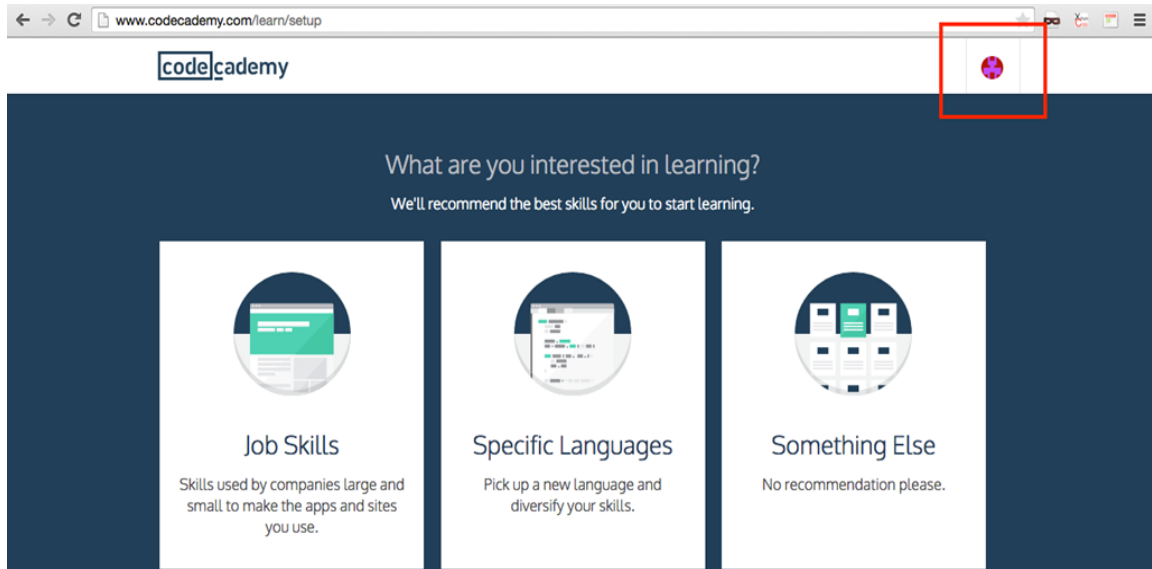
www.codecademy.com/learn/setup

codecademy

What are you interested in learning?

We'll recommend the best skills for you to start learning.

Job Skills

Skills used by companies large and small to make the apps and sites you use.

Specific Languages

Pick up a new language and diversify your skills.

Something Else

No recommendation please.